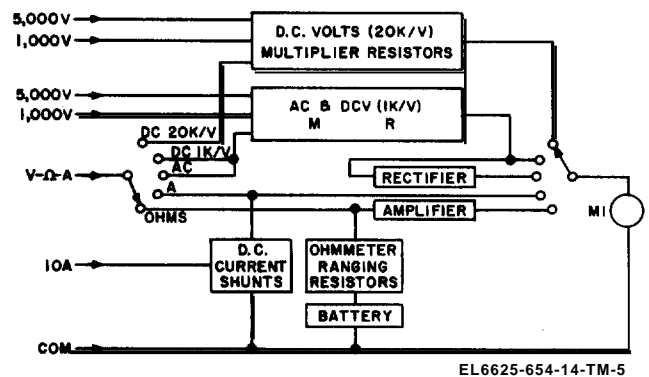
5,000V
1,000V
D.C. VOLTS (20K/V)
MULTIPLIER RESISTORS
5,000V
1,000V
AC & DCV (1K/V)
M R
DC 20K/V
DC 1K/V
AC
V-Ω-A
A
OHMS
RECTIFIER
AMPLIFIER
M1
10A
D.C. CURRENT SHUNTS
OHMMETER RANGING RESISTORS
BATTERY
COM
EL6625-654-14-TM-5